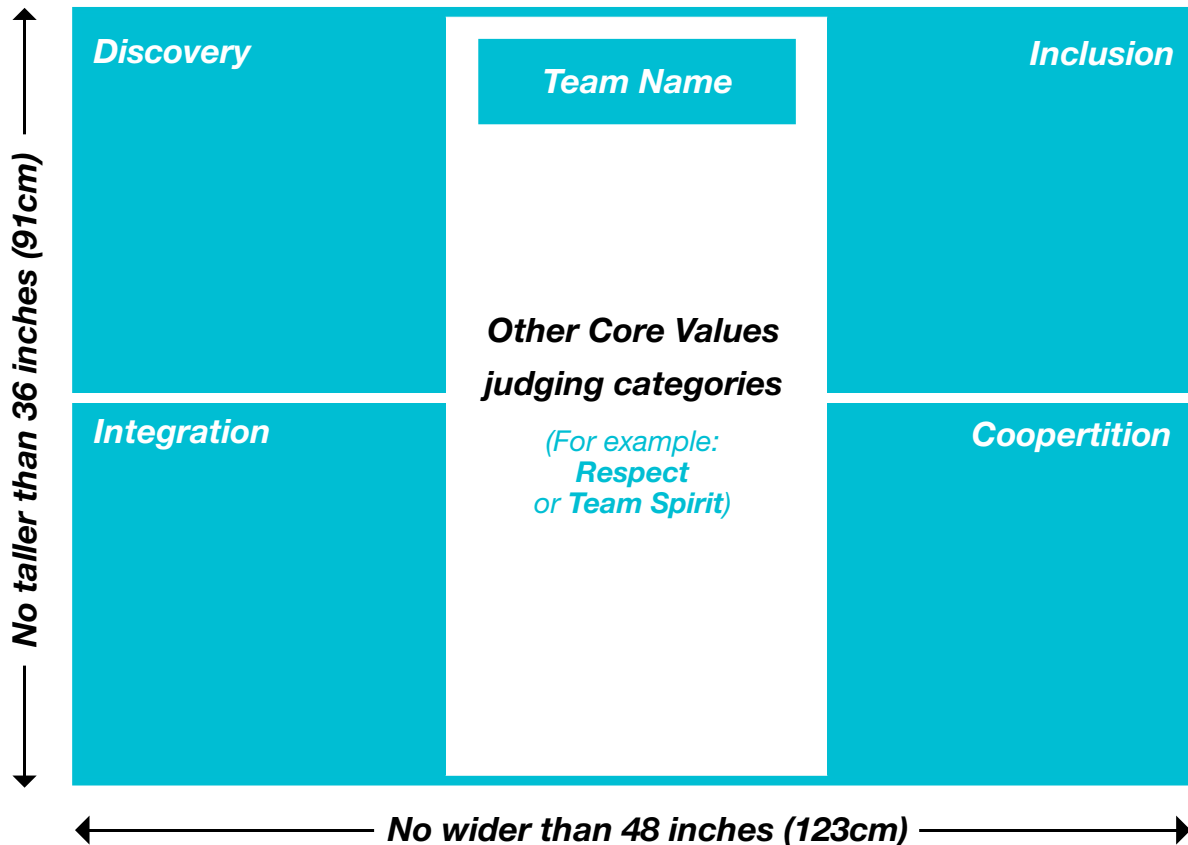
No taller than 36 inches (91cm)

Discovery

Team Name

Inclusion

Other Core Values judging categories

(For example: Respect or Team Spirit)

Integration

Coopertition

No wider than 48 inches (123cm)